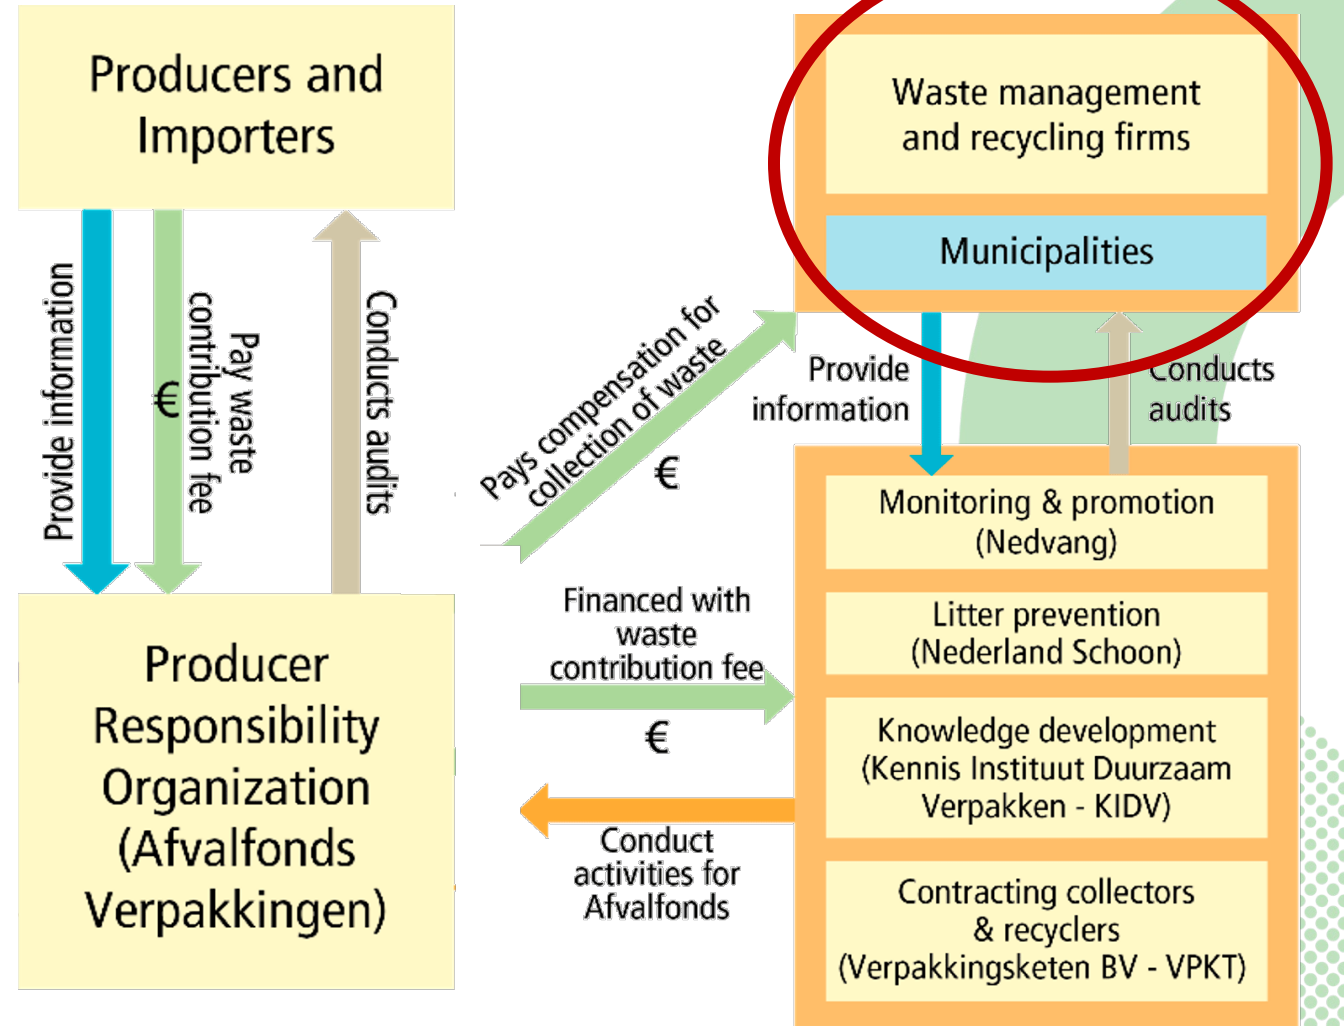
Producers and Importers

Provide information

€
Pay waste contribution fee

Conducts audits

Waste management and recycling firms

Municipalities

Pays compensation for collection of waste
€

Provide information

Conducts audits

Monitoring & promotion (Nedvang)

Litter prevention (Nederland Schoon)

Knowledge development (Kennis Instituut Duurzaam Verpakken - KIDV)

Contracting collectors & recyclers (Verpakkingsketen BV - VPKT)

Financed with waste contribution fee
€

Conduct activities for Afvalfonds

Producer Responsibility Organization (Afvalfonds Verpakkingen)